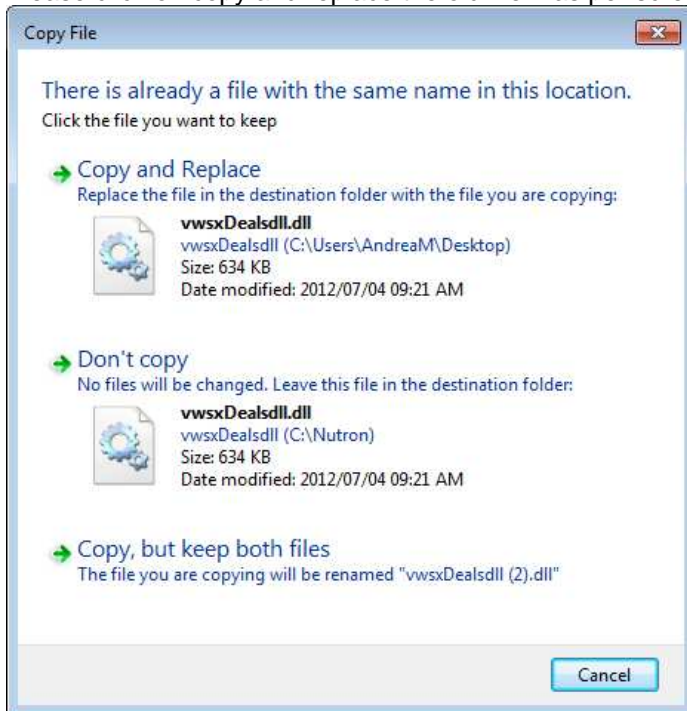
Copy File

There is already a file with the same name in this location.
Click the file you want to keep

Copy and Replace
Replace the file in the destination folder with the file you are copying:
vwsxDealsdll.dll
vwsxDealsdll (C:\Users\AndreaM\Desktop)
Size: 634 KB
Date modified: 2012/07/04 09:21 AM

Don't copy
No files will be changed. Leave this file in the destination folder:
vwsxDealsdll.dll
vwsxDealsdll (C:\Nutron)
Size: 634 KB
Date modified: 2012/07/04 09:21 AM

Copy, but keep both files
The file you are copying will be renamed "vwsxDealsdll (2).dll"

Cancel